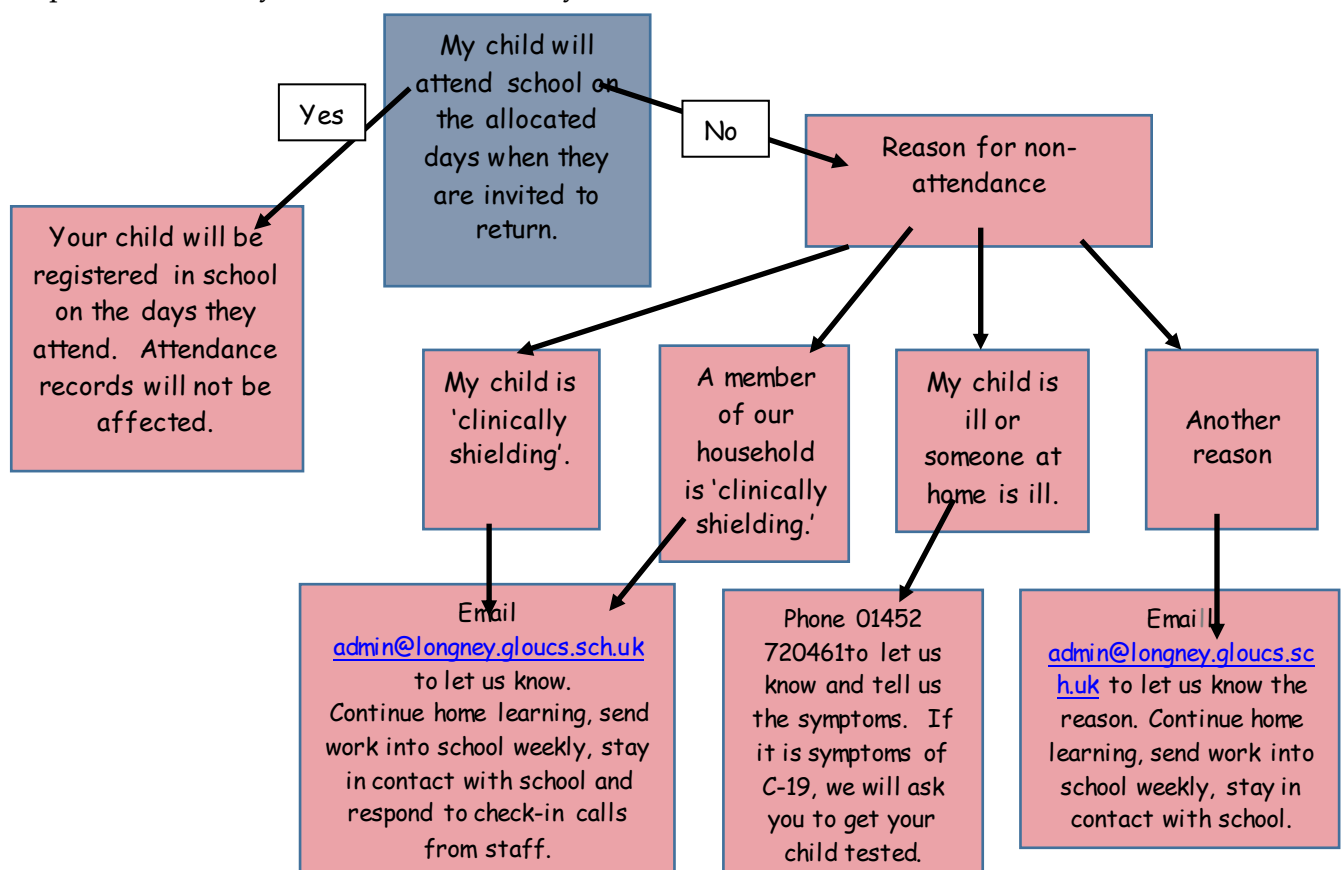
My child will attend school on the allocated days when they are invited to return.

Yes

Your child will be registered in school on the days they attend. Attendance records will not be affected.

No

Reason for non-attendance

My child is 'clinically shielding'.

A member of our household is 'clinically shielding.'

My child is ill or someone at home is ill.

Another reason

Email admin@longney.gloucs.sch.uk to let us know. Continue home learning, send work into school weekly, stay in contact with school and respond to check-in calls from staff.

Phone 01452 720461to let us know and tell us the symptoms. If it is symptoms of C-19, we will ask you to get your child tested.

Email admin@longney.gloucs.sch.uk to let us know the reason. Continue home learning, send work into school weekly, stay in contact with school.